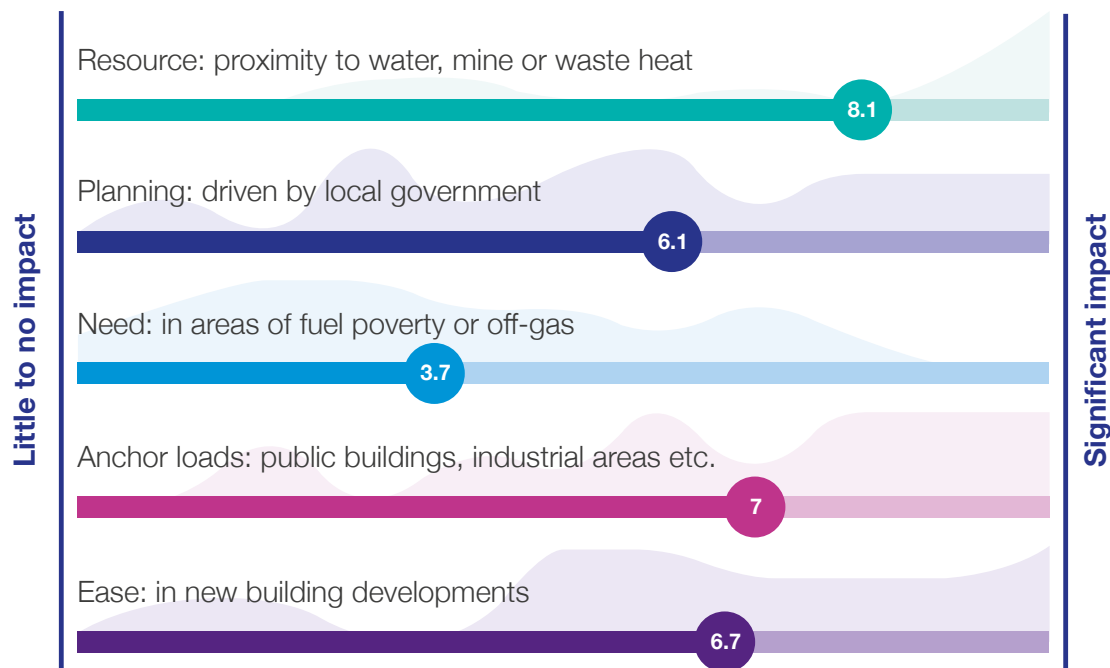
Little to no impact

Resource: proximity to water, mine or waste heat

8.1

Planning: driven by local government

6.1

Need: in areas of fuel poverty or off-gas

3.7

Anchor loads: public buildings, industrial areas etc.

7

Ease: in new building developments

6.7

Significant impact